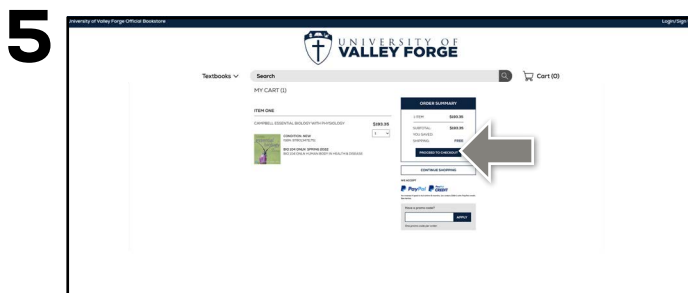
5

University of Valley Forge Official Bookstore

Login/Sign

UNIVERSITY OF VALLEY FORGE

Textbooks ∨ Search

Cart (0)

MY CART (1)

ITEM ONE

CAMPBELL ESSENTIAL BIOLOGY WITH PHYSIOLOGY

$180.95

1

CONDITION: NEW
ISBN: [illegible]

BIO 201 ONLY SPRING 2022
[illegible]

ORDER SUMMARY

1 ITEM $180.95

SUBTOTAL $180.95
YOU SAVED
SHIPPING FREE

PROCEED TO CHECKOUT

CONTINUE SHOPPING

WE ACCEPT

PayPal PayPal CREDIT

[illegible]

Have a promo code?

APPLY

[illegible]